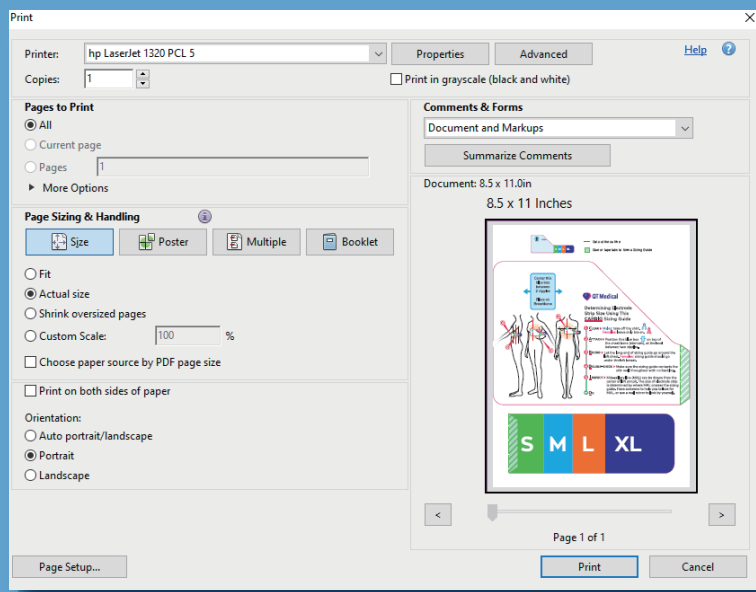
Print

Printer: hp LaserJet 1320 PCL 5
Properties
Advanced
Help
Copies: 1
Print in grayscale (black and white)

Pages to Print
All
Current page
Pages 1
More Options

Page Sizing & Handling
Size
Poster
Multiple
Booklet
Fit
Actual size
Shrink oversized pages
Custom Scale: 100 %
Choose paper source by PDF page size

Print on both sides of paper

Orientation:
Auto portrait/landscape
Portrait
Landscape

Comments & Forms
Document and Markups
Summarize Comments

Document: 8.5 x 11.0in
8.5 x 11 Inches

GT Medical
S
M
L
XL

<
>
Page 1 of 1

Page Setup...
Print
Cancel